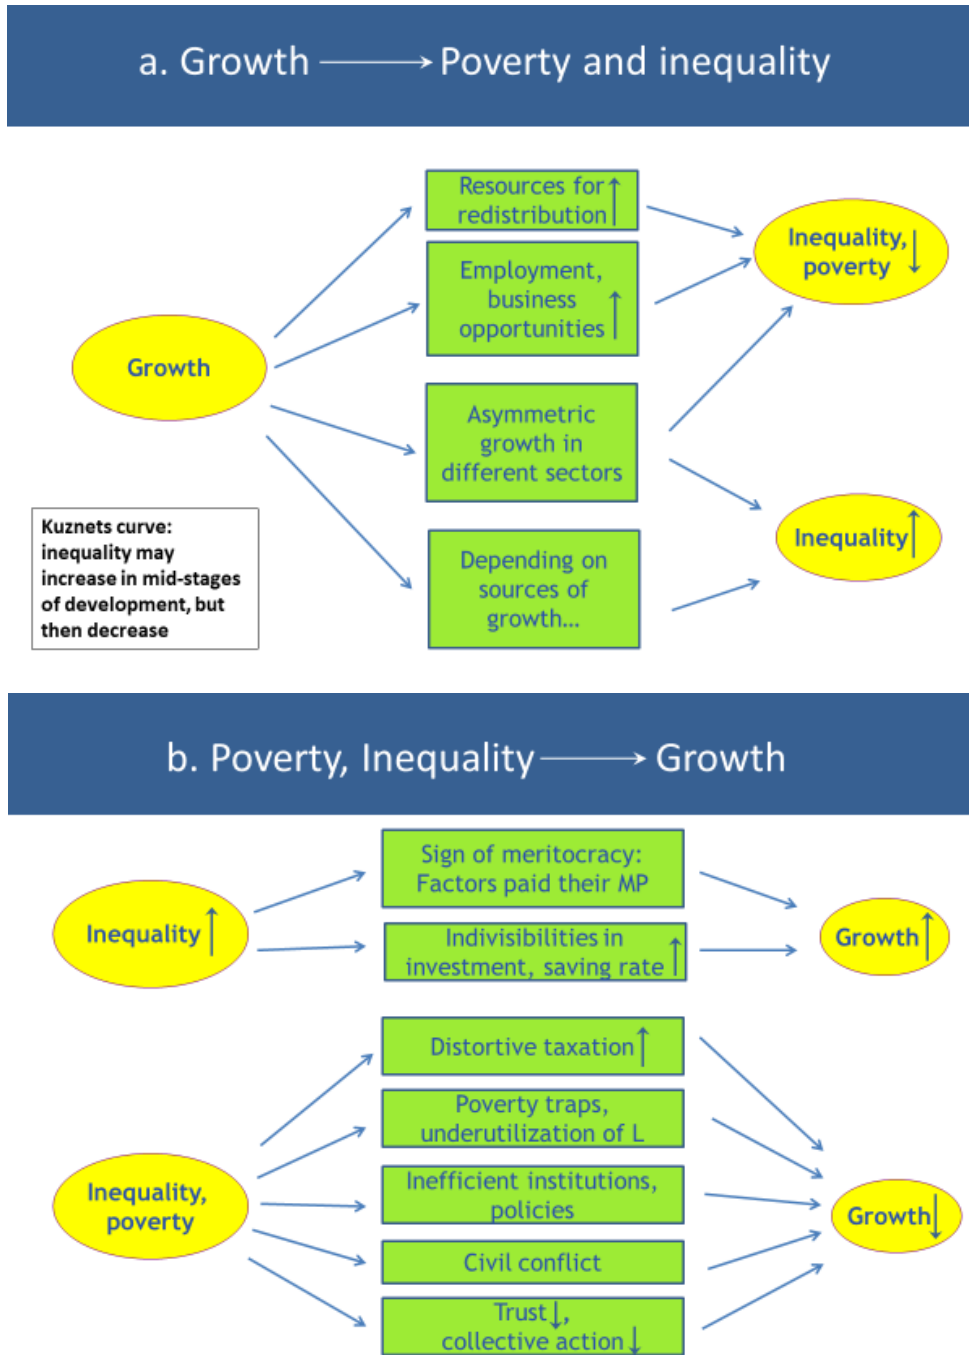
a. Growth ⟶ Poverty and inequality

Growth

Resources for redistribution ↑

Employment, business opportunities ↑

Asymmetric growth in different sectors

Depending on sources of growth...

Inequality, poverty ↓

Inequality ↑

Kuznets curve: inequality may increase in mid-stages of development, but then decrease

b. Poverty, Inequality ⟶ Growth

Inequality ↑

Sign of meritocracy: Factors paid their MP

Indivisibilities in investment, saving rate ↑

Growth ↑

Inequality, poverty

Distortive taxation ↑

Poverty traps, underutilization of L

Inefficient institutions, policies

Civil conflict

Trust ↓, collective action ↓

Growth ↓